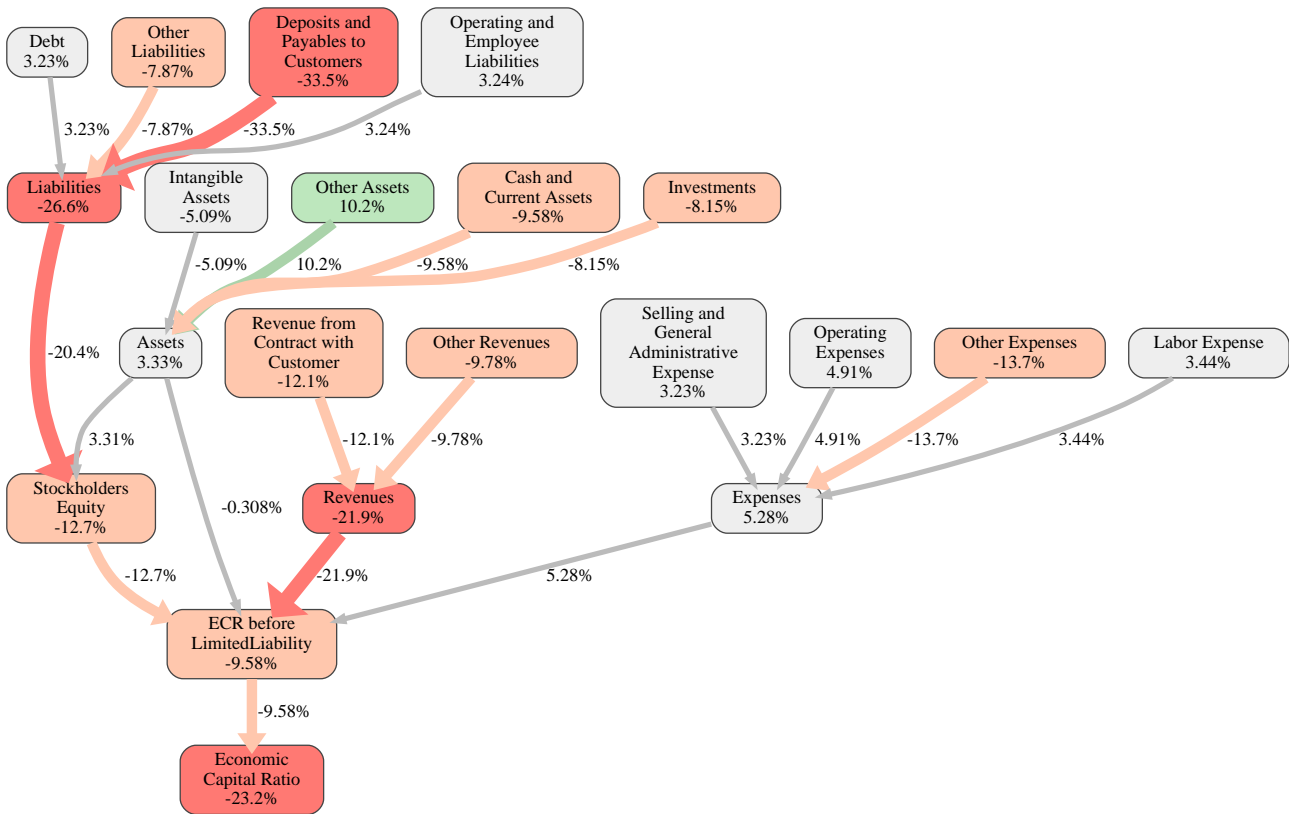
Debt
3.23%

Other Liabilities
-7.87%

Deposits and Payables to Customers
-33.5%

Operating and Employee Liabilities
3.24%

3.23%

-7.87%

-33.5%

3.24%

Liabilities
-26.6%

Intangible Assets
-5.09%

Other Assets
10.2%

Cash and Current Assets
-9.58%

Investments
-8.15%

-5.09%

10.2%

-9.58%

-8.15%

-20.4%

Assets
3.33%

Revenue from Contract with Customer
-12.1%

Other Revenues
-9.78%

Selling and General Administrative Expense
3.23%

Operating Expenses
4.91%

Other Expenses
-13.7%

Labor Expense
3.44%

3.31%

-12.1%

-9.78%

3.23%

4.91%

-13.7%

3.44%

Stockholders Equity
-12.7%

-0.308%

Revenues
-21.9%

Expenses
5.28%

-12.7%

-21.9%

5.28%

ECR before LimitedLiability
-9.58%

-9.58%

Economic Capital Ratio
-23.2%